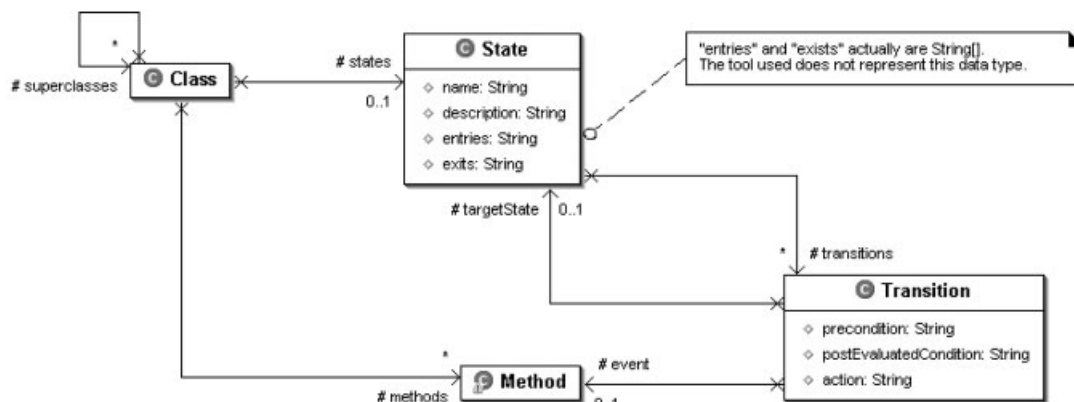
*
# superclasses
Class
# states
0..1
State
name: String
description: String
entries: String
exits: String
"entries" and "exists" actually are String[].
The tool used does not represent this data type.
# targetState
0..1
*
# transitions
Transition
precondition: String
postEvaluatedCondition: String
action: String
*
# event
Method
# methods
0..1